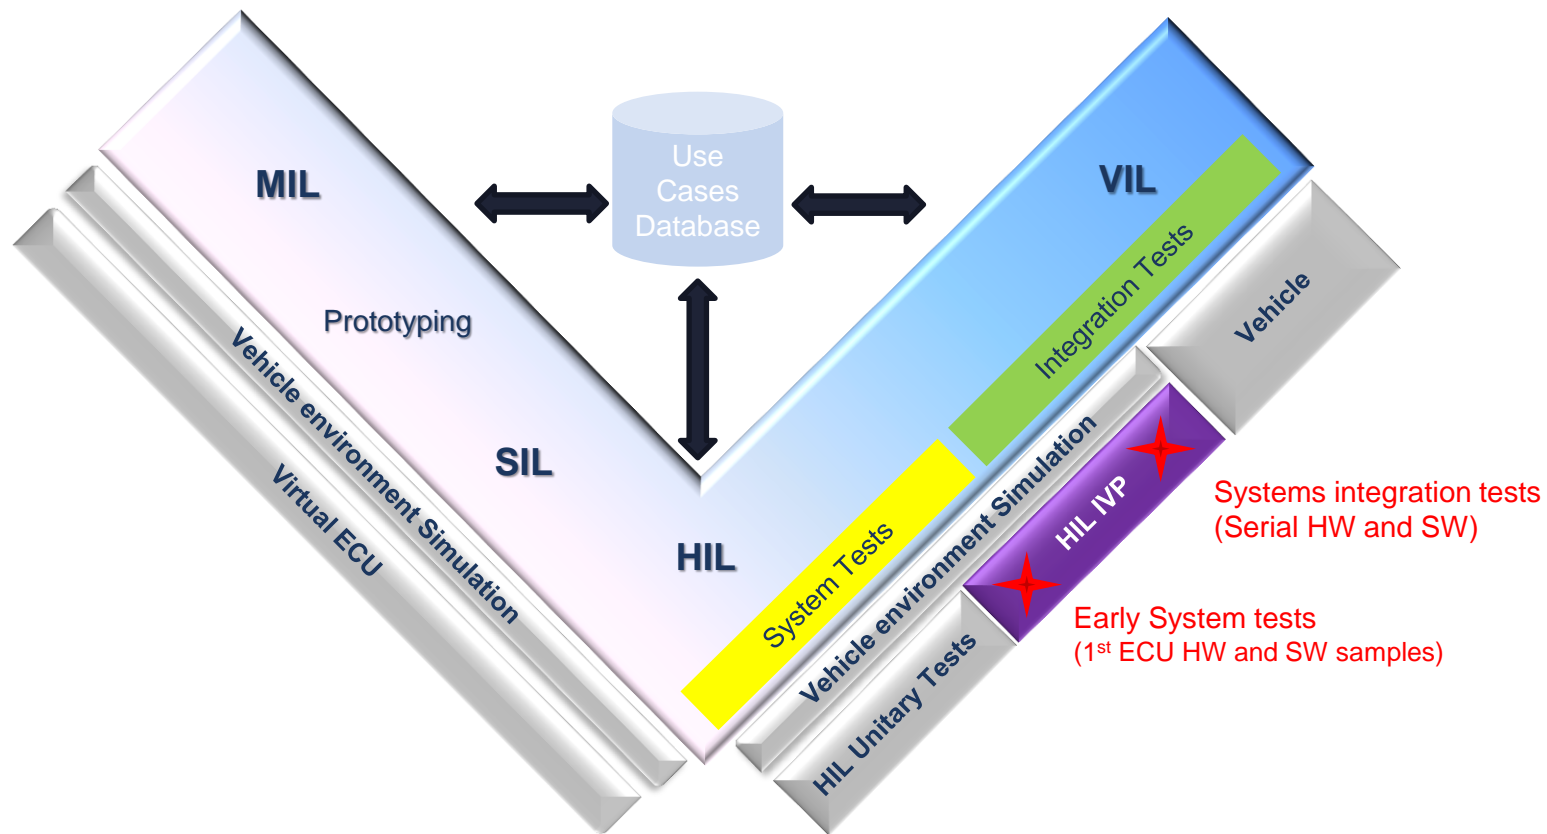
Use Cases Database

MIL

Prototyping

SIL

HIL

VIL

Vehicle environment Simulation

Virtual ECU

Integration Tests

System Tests

Vehicle environment Simulation

HIL IVP

HIL Unitary Tests

Vehicle

Systems integration tests (Serial HW and SW)

Early System tests ($1^{st}$ ECU HW and SW samples)